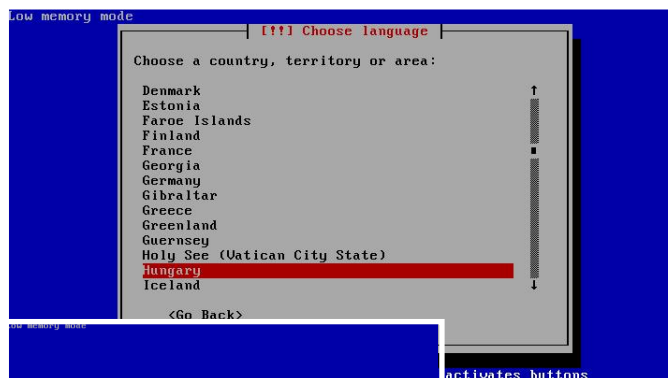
Low memory mode

[!!] Choose language

Choose a country, territory or area:

Denmark
Estonia
Faroe Islands
Finland
France
Georgia
Germany
Gibraltar
Greece
Greenland
Guernsey
Holy See (Vatican City State)
Hungary
Iceland

<Go Back>

Low memory mode

activates buttons